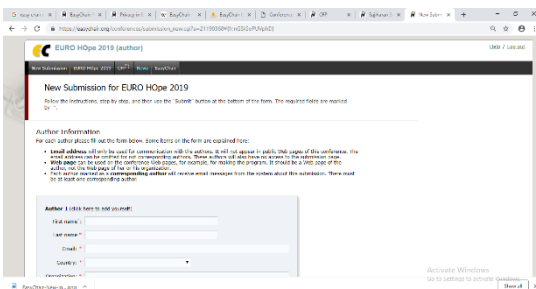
G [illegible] × | EasyChair × | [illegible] × | EasyChair × | EasyChair × | Conference × | CFP × | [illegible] × | New Subm × | +

https://easychair.org/conferences/submission_new.cgi?a=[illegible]

EURO HOpe 2019 (author)

Help / Log out

New Submission | EURO HOpe 2019 | CFP | News | EasyChair

New Submission for EURO HOpe 2019

Follow the instructions, step by step, and then use the "Submit" button at the bottom of the form. The required fields are marked by *.

Author Information

For each author please fill out the form below. Some items on the form are explained here:

• Email address will only be used for communication with the authors. It will not appear in public Web pages of this conference. The email address can be omitted for not corresponding authors. These authors will also have no access to the submission page.
• Web page can be used on the conference Web pages, for example, for making the program. It should be a Web page of the author, not the Web page of her or his organization.
• Each author marked as a corresponding author will receive email messages from the system about this submission. There must be at least one corresponding author.

Author 1 (click here to add yourself)

First name †:

Last name *:

Email *:

Country *:

Organization *:

Activate Windows
Go to Settings to activate Windows.

EasyChair-New-S....png

Show all